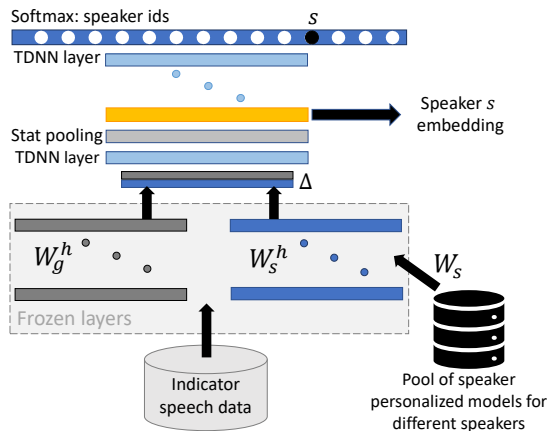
Softmax: speaker ids

$s$

TDNN layer

Speaker $s$ embedding

Stat pooling

TDNN layer

$\Delta$

$W_g^h$

$W_s^h$

$W_s$

Frozen layers

Indicator speech data

Pool of speaker personalized models for different speakers